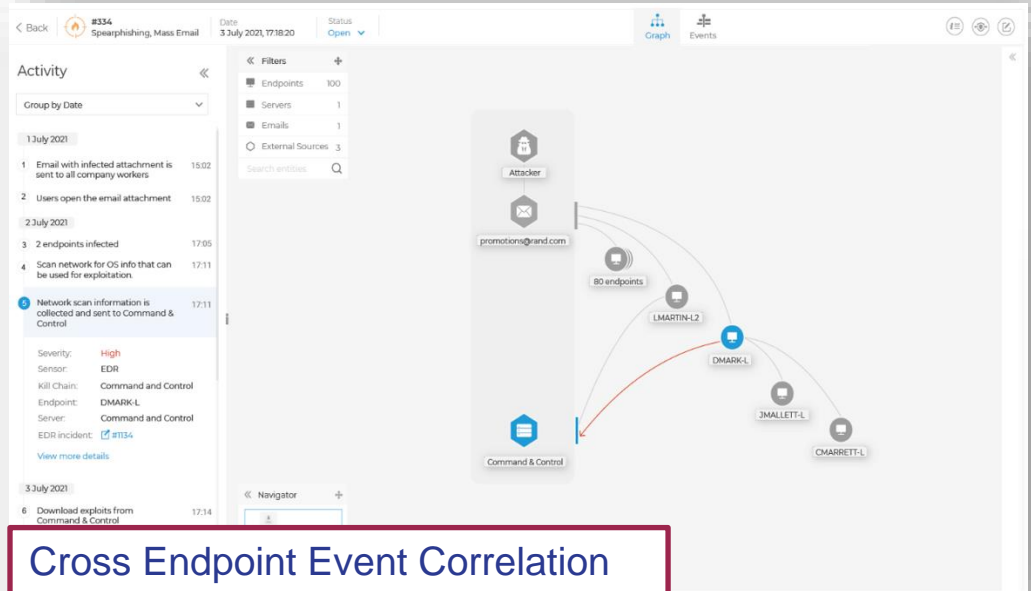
< Back #334 Spearphishing, Mass Email Date 3 July 2021, 17:18:20 Status Open

Graph Events

Activity «

Group by Date

1 July 2021

1 Email with infected attachment is sent to all company workers 15:02

2 Users open the email attachment 15:02

2 July 2021

3 2 endpoints infected 17:05

4 Scan network for OS info that can be used for exploitation. 17:11

5 Network scan information is collected and sent to Command & Control 17:11

Severity: High
Sensor: EDR
Kill Chain: Command and Control
Endpoint: DMARK-L
Server: Command and Control
EDR incident: #1134

View more details

3 July 2021

6 Download exploits from Command & Control 17:14

« Filters +
Endpoints 100
Servers 1
Emails 1
External Sources 3
Search entities

« Navigator +

Attacker

promotions@rand.com

80 endpoints

LMARTIN-L2

DMARK-L

JMALLETT-L

CMARRETT-L

Command & Control

Cross Endpoint Event Correlation